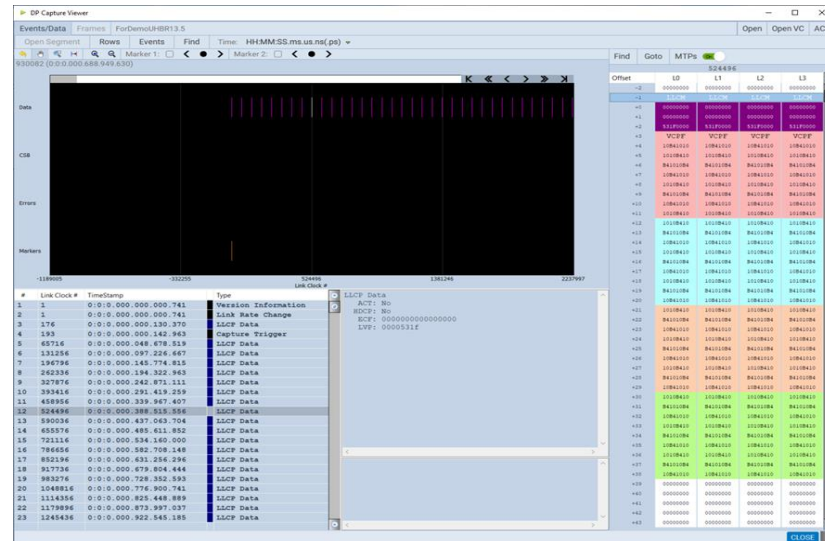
DP Capture Viewer

Events/Data | Frames | ForDemoUHBR13.5

Open Segment | Rows | Events | Find | Time: HH:MM:SS.ms.us.ns(.ps)

Marker 1: | Marker 2:

930082 (0:0:0.000.688.949.630)

Open | Open VC | AC

Find | Goto | MTPs

524496

Data

CSB

Errors

Markers

-1189005 | -332255 | 524496 | 1381246 | 2237997

Link Clock #

| # | Link Clock # | TimeStamp | Type |
|---|---|---|---|
| 1 | 1 | 0:0:0.000.000.000.741 | Version Information |
| 2 | 1 | 0:0:0.000.000.000.741 | Link Rate Change |
| 3 | 176 | 0:0:0.000.000.130.370 | LLCP Data |
| 4 | 193 | 0:0:0.000.000.142.963 | Capture Trigger |
| 5 | 65716 | 0:0:0.000.048.678.519 | LLCP Data |
| 6 | 131256 | 0:0:0.000.097.226.667 | LLCP Data |
| 7 | 196796 | 0:0:0.000.145.774.815 | LLCP Data |
| 8 | 262336 | 0:0:0.000.194.322.963 | LLCP Data |
| 9 | 327876 | 0:0:0.000.242.871.111 | LLCP Data |
| 10 | 393416 | 0:0:0.000.291.419.259 | LLCP Data |
| 11 | 458956 | 0:0:0.000.339.967.407 | LLCP Data |
| 12 | 524496 | 0:0:0.000.388.515.556 | LLCP Data |
| 13 | 590036 | 0:0:0.000.437.063.704 | LLCP Data |
| 14 | 655576 | 0:0:0.000.485.611.852 | LLCP Data |
| 15 | 721116 | 0:0:0.000.534.160.000 | LLCP Data |
| 16 | 786656 | 0:0:0.000.582.708.148 | LLCP Data |
| 17 | 852196 | 0:0:0.000.631.256.296 | LLCP Data |
| 18 | 917736 | 0:0:0.000.679.804.444 | LLCP Data |
| 19 | 983276 | 0:0:0.000.728.352.593 | LLCP Data |
| 20 | 1048816 | 0:0:0.000.776.900.741 | LLCP Data |
| 21 | 1114356 | 0:0:0.000.825.448.889 | LLCP Data |
| 22 | 1179896 | 0:0:0.000.873.997.037 | LLCP Data |
| 23 | 1245436 | 0:0:0.000.922.545.185 | LLCP Data |

LLCP Data
ACT: No
RDCP: No
ECF: 0000000000000000
LVP: 0000531f

| Offset | L0 | L1 | L2 | L3 |
|---|---|---|---|---|
| -2 | 00000000 | 00000000 | 00000000 | 00000000 |
| -1 | LLCP | LLCP | LLCP | LLCP |
| +0 | 00000000 | 00000000 | 00000000 | 00000000 |
| +1 | 00000000 | 00000000 | 00000000 | 00000000 |
| +2 | 531F0000 | 531F0000 | 531F0000 | 531F0000 |
| +3 | VCPF | VCPF | VCPF | VCPF |
| +4 | 10B41010 | 10B41010 | 10B41010 | 10B41010 |
| +5 | 10B41010 | 10B41010 | 10B41010 | 10B41010 |
| +6 | B41010B4 | B41010B4 | B41010B4 | B41010B4 |
| +7 | 10B41010 | 10B41010 | 10B41010 | 10B41010 |
| +8 | 10B41010 | 10B41010 | 10B41010 | 10B41010 |
| +9 | B41010B4 | B41010B4 | B41010B4 | B41010B4 |
| +10 | 10B41010 | 10B41010 | 10B41010 | 10B41010 |
| +11 | 10B41010 | 10B41010 | 10B41010 | 10B41010 |
| +12 | 10B41010 | 10B41010 | 10B41010 | 10B41010 |
| +13 | B41010B4 | B41010B4 | B41010B4 | B41010B4 |
| +14 | 10B41010 | 10B41010 | 10B41010 | 10B41010 |
| +15 | 10B41010 | 10B41010 | 10B41010 | 10B41010 |
| +16 | B41010B4 | B41010B4 | B41010B4 | B41010B4 |
| +17 | 10B41010 | 10B41010 | 10B41010 | 10B41010 |
| +18 | 10B41010 | 10B41010 | 10B41010 | 10B41010 |
| +19 | B41010B4 | B41010B4 | B41010B4 | B41010B4 |
| +20 | 10B41010 | 10B41010 | 10B41010 | 10B41010 |
| +21 | 10B41010 | 10B41010 | 10B41010 | 10B41010 |
| +22 | B41010B4 | B41010B4 | B41010B4 | B41010B4 |
| +23 | 10B41010 | 10B41010 | 10B41010 | 10B41010 |
| +24 | 10B41010 | 10B41010 | 10B41010 | 10B41010 |
| +25 | B41010B4 | B41010B4 | B41010B4 | B41010B4 |
| +26 | 10B41010 | 10B41010 | 10B41010 | 10B41010 |
| +27 | 10B41010 | 10B41010 | 10B41010 | 10B41010 |
| +28 | B41010B4 | B41010B4 | B41010B4 | B41010B4 |
| +29 | 10B41010 | 10B41010 | 10B41010 | 10B41010 |
| +30 | 10B41010 | 10B41010 | 10B41010 | 10B41010 |
| +31 | B41010B4 | B41010B4 | B41010B4 | B41010B4 |
| +32 | 10B41010 | 10B41010 | 10B41010 | 10B41010 |
| +33 | 10B41010 | 10B41010 | 10B41010 | 10B41010 |
| +34 | B41010B4 | B41010B4 | B41010B4 | B41010B4 |
| +35 | 10B41010 | 10B41010 | 10B41010 | 10B41010 |
| +36 | 10B41010 | 10B41010 | 10B41010 | 10B41010 |
| +37 | B41010B4 | B41010B4 | B41010B4 | B41010B4 |
| +38 | 10B41010 | 10B41010 | 10B41010 | 10B41010 |
| +39 | 00000000 | 00000000 | 00000000 | 00000000 |
| +40 | 00000000 | 00000000 | 00000000 | 00000000 |
| +41 | 00000000 | 00000000 | 00000000 | 00000000 |
| +42 | 00000000 | 00000000 | 00000000 | 00000000 |
| +43 | 00000000 | 00000000 | 00000000 | 00000000 |

CLOSE